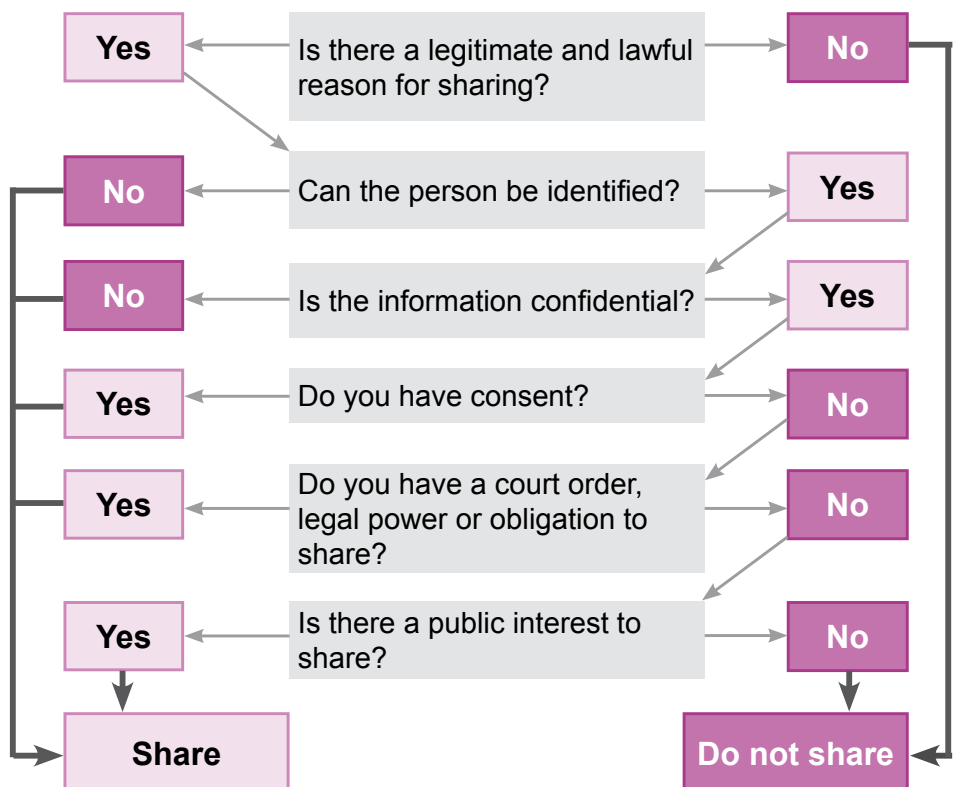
Yes

Is there a legitimate and lawful reason for sharing?

No

No

Can the person be identified?

Yes

No

Is the information confidential?

Yes

Yes

Do you have consent?

No

Yes

Do you have a court order, legal power or obligation to share?

No

Yes

Is there a public interest to share?

No

Share

Do not share